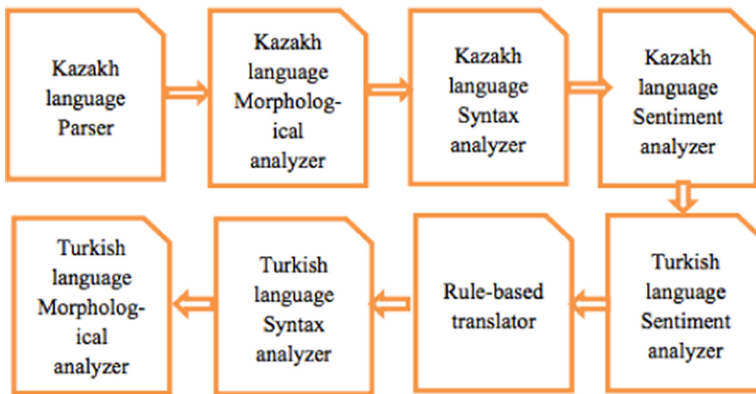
Kazakh language Parser

Kazakh language Morphological analyzer

Kazakh language Syntax analyzer

Kazakh language Sentiment analyzer

Turkish language Sentiment analyzer

Rule-based translator

Turkish language Syntax analyzer

Turkish language Morphological analyzer